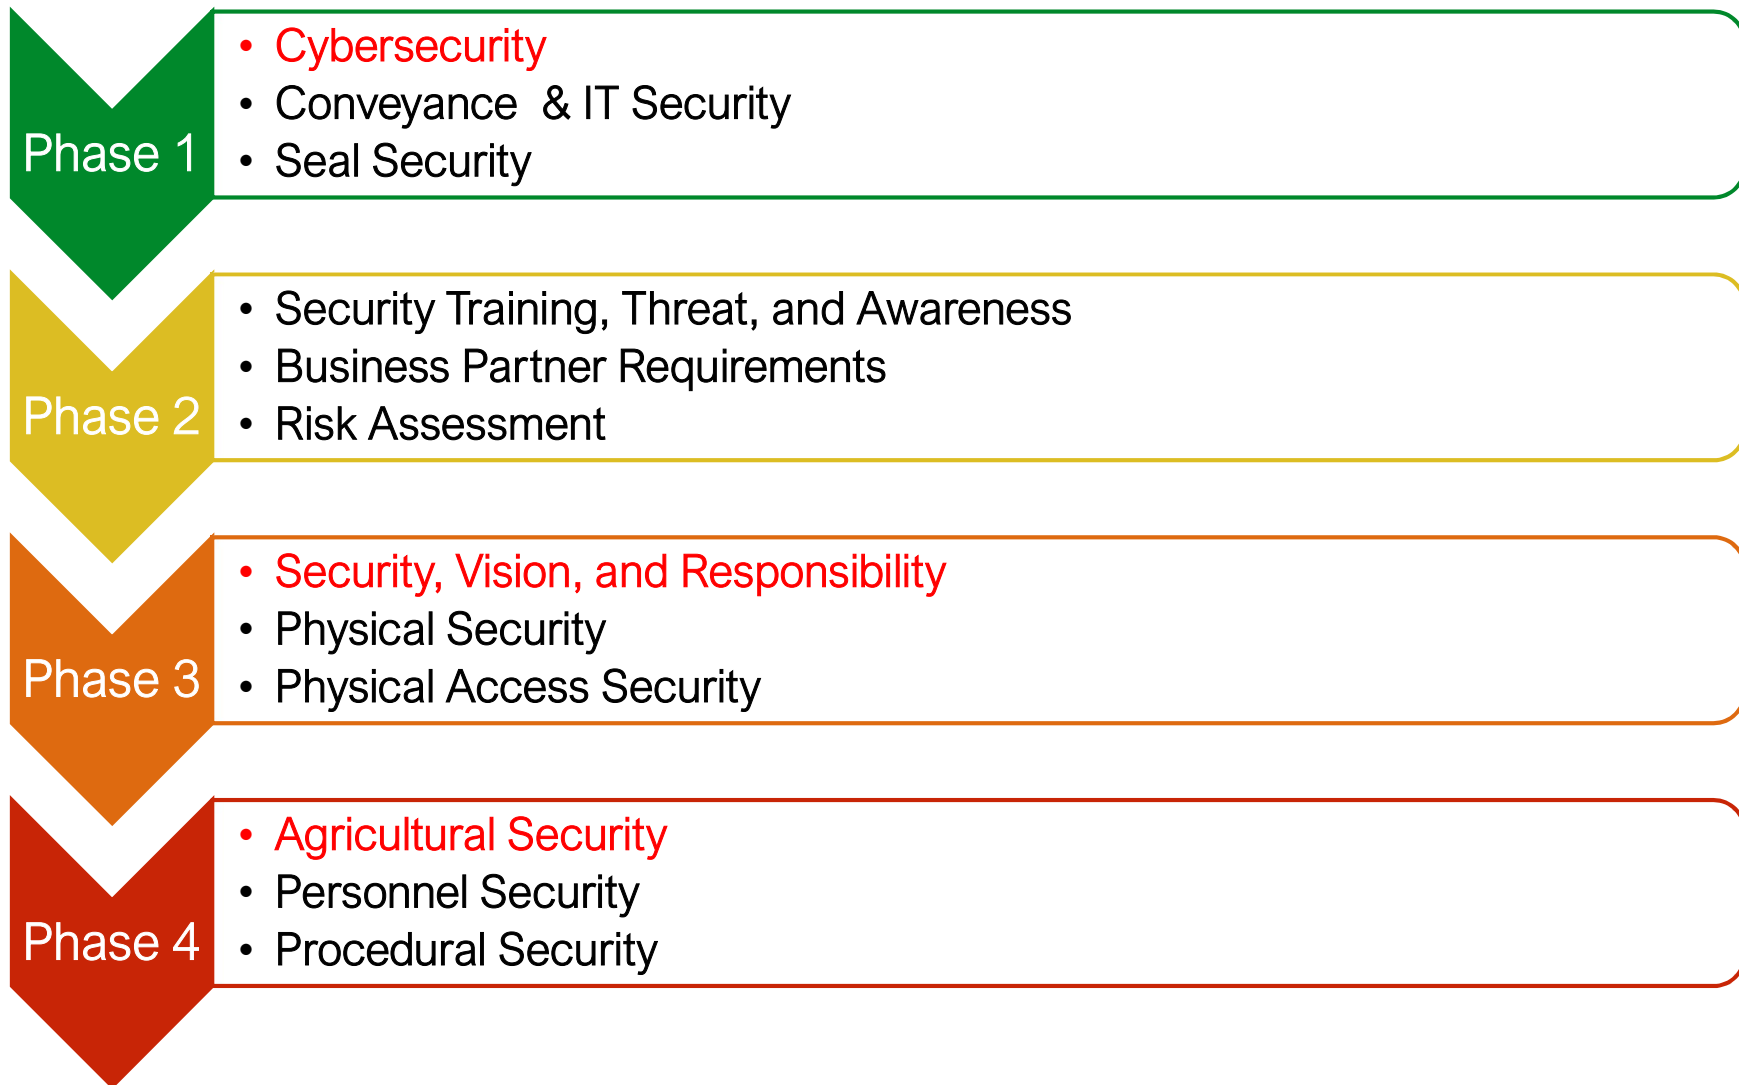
Phase 1

- Cybersecurity
- Conveyance & IT Security
- Seal Security

Phase 2

- Security Training, Threat, and Awareness
- Business Partner Requirements
- Risk Assessment

Phase 3

- Security, Vision, and Responsibility
- Physical Security
- Physical Access Security

Phase 4

- Agricultural Security
- Personnel Security
- Procedural Security